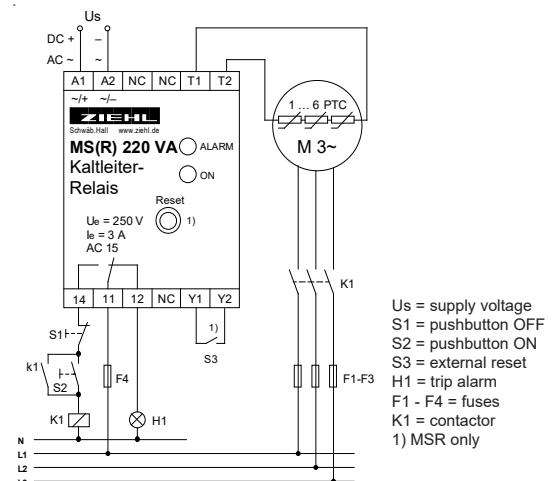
Us
DC +
AC ~
–
~
A1 A2 NC NC T1 T2
~/+ ~/–
ZIEHL
Schwäb.Hall www.ziehl.de
MS(R) 220 VA
ALARM
Kaltleiter-Relais
ON
Reset
1)
$U_e$ = 250 V
$I_e$ = 3 A
AC 15
14 11 12 NC Y1 Y2
1)
S3
S1
k1
S2
F4
K1
H1
N
L1
L2
1 ... 6 PTC
M 3~
K1
F1-F3

Us = supply voltage
S1 = pushbutton OFF
S2 = pushbutton ON
S3 = external reset
H1 = trip alarm
F1 - F4 = fuses
K1 = contactor
1) MSR only